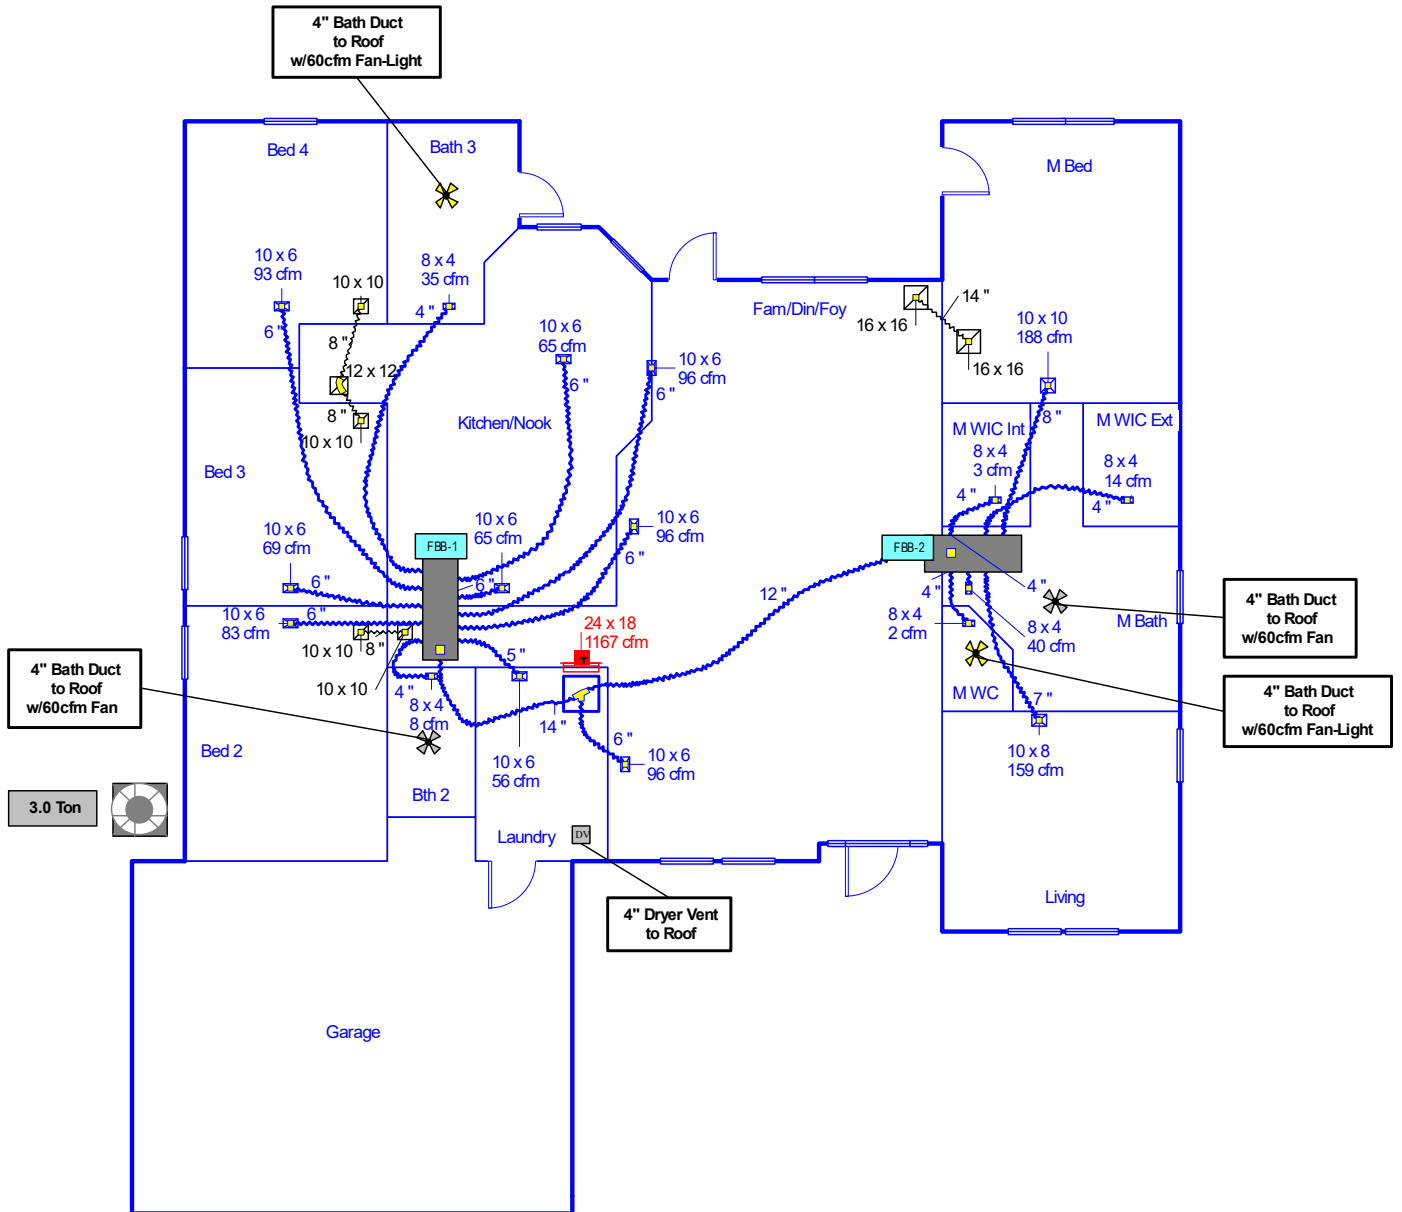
4" Bath Duct to Roof w/60cfm Fan-Light

Bed 4

Bath 3

M Bed

10 x 6
93 cfm

10 x 10

8 x 4
35 cfm

4 "

6 "

8 "

12 x 12

8 "

10 x 10

10 x 6
65 cfm

6 "

10 x 6
96 cfm

6 "

Fam/Din/Foy

14 "

16 x 16

16 x 16

10 x 10
188 cfm

8 "

Kitchen/Nook

M WIC Int

M WIC Ext

8 x 4
3 cfm

8 x 4
14 cfm

4 "

4 "

Bed 3

10 x 6
69 cfm

6 "

10 x 6
65 cfm

10 x 6
96 cfm

FBB-1

6 "

6 "

FBB-2

4 "

4 "

10 x 6
83 cfm

6 "

10 x 10

8 "

24 x 18
1167 cfm

12 "

8 x 4
2 cfm

8 x 4
40 cfm

M Bath

4" Bath Duct to Roof w/60cfm Fan

5 "

4" Bath Duct to Roof w/60cfm Fan

10 x 10

4 "

8 x 4
8 cfm

14 "

M WC

7 "

4" Bath Duct to Roof w/60cfm Fan-Light

6 "

10 x 6
96 cfm

10 x 8
159 cfm

Bed 2

10 x 6
56 cfm

3.0 Ton

Bth 2

Laundry

DV

Living

4" Dryer Vent to Roof

Garage